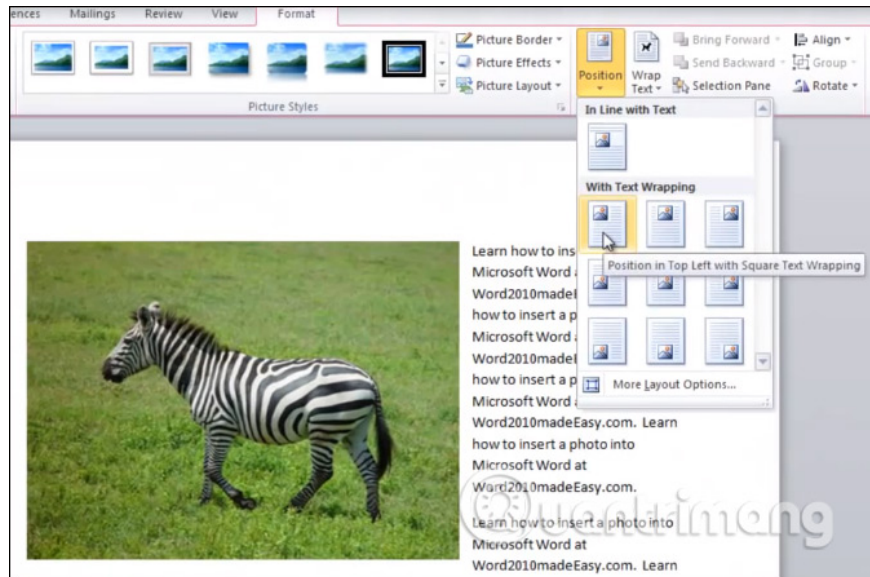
ences Mailings Review View Format

Picture Border
Picture Effects
Picture Layout
Picture Styles
Position
Wrap Text
Bring Forward
Send Backward
Selection Pane
Align
Group
Rotate

In Line with Text
With Text Wrapping
Position in Top Left with Square Text Wrapping
More Layout Options...

Learn how to ins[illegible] Microsoft Word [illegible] Word2010madeE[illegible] how to insert a p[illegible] Microsoft Word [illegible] Word2010madeE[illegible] how to insert a p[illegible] Microsoft Word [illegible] Word2010madeEasy.com. Learn how to insert a photo into Microsoft Word at Word2010madeEasy.com.

Learn how to insert a photo into Microsoft Word at Word2010madeEasy.com. Learn

Quantrimang